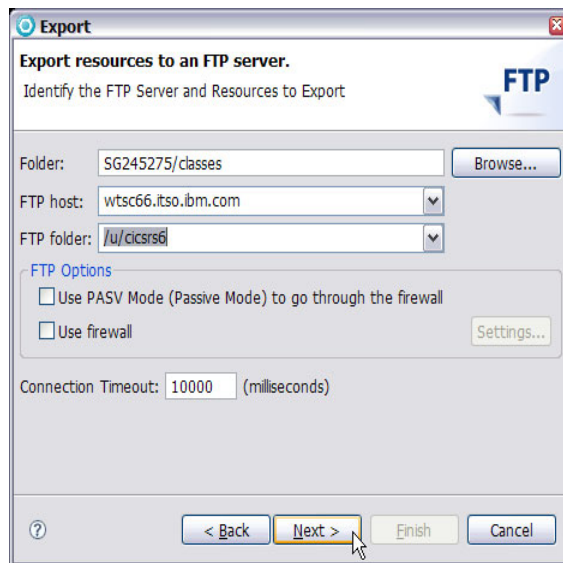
Export

Export resources to an FTP server.
Identify the FTP Server and Resources to Export

FTP

Folder: SG245275/classes
Browse...
FTP host: wtsc66.itso.ibm.com
FTP folder: /u/cicsrs6

FTP Options
Use PASV Mode (Passive Mode) to go through the firewall
Use firewall
Settings...

Connection Timeout: 10000 (milliseconds)

?
< Back
Next >
Finish
Cancel